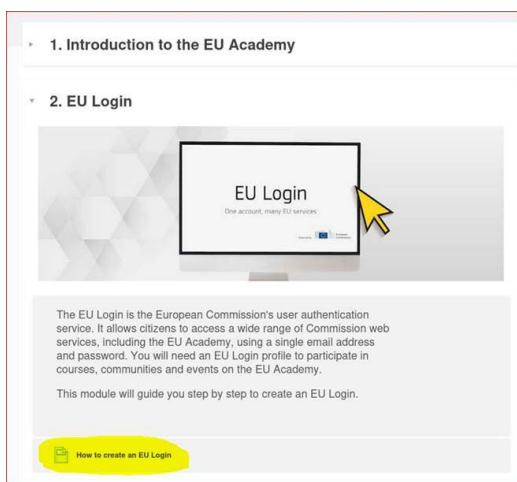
1. Introduction to the EU Academy

2. EU Login

EU Login
One account, many EU services

The EU Login is the European Commission's user authentication service. It allows citizens to access a wide range of Commission web services, including the EU Academy, using a single email address and password. You will need an EU Login profile to participate in courses, communities and events on the EU Academy.

This module will guide you step by step to create an EU Login.

How to create an EU Login